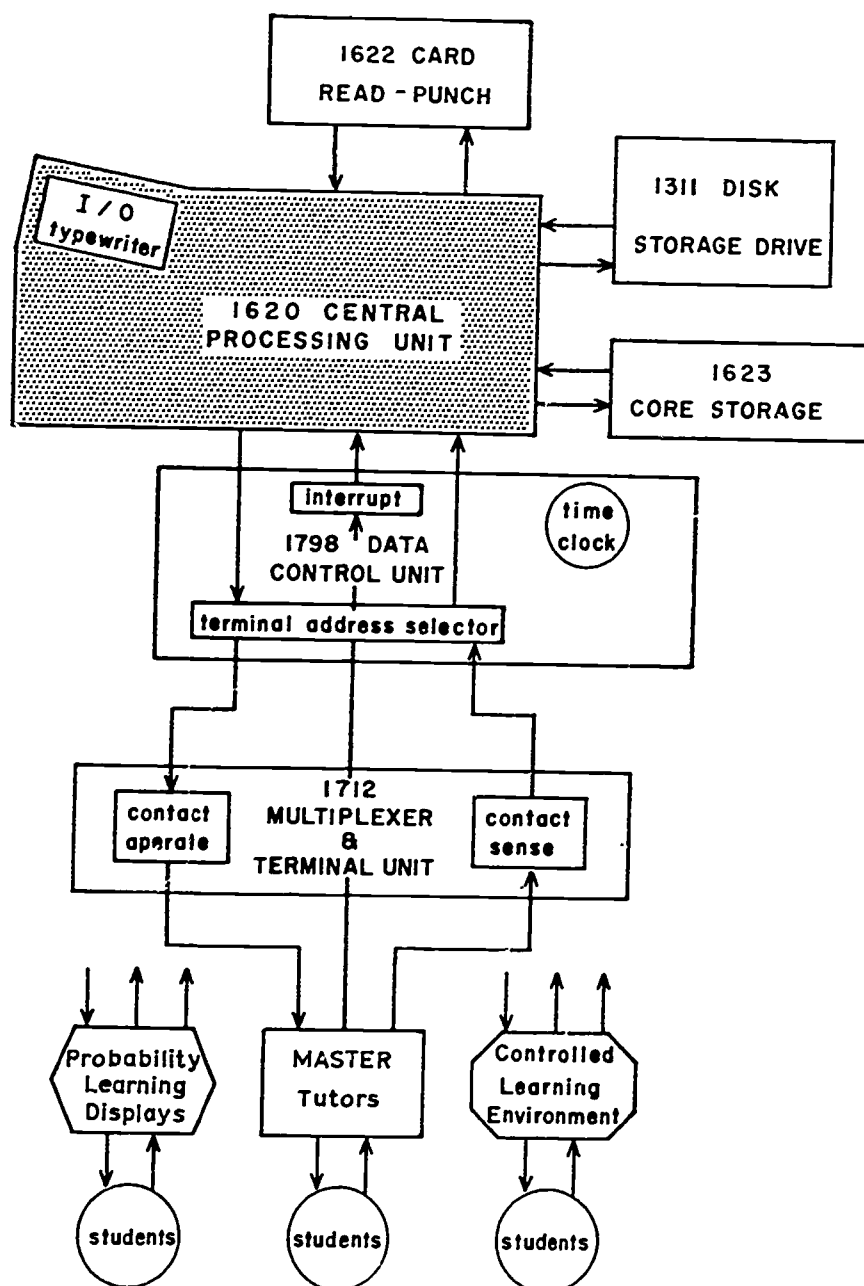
1622 CARD
READ - PUNCH

I / O
typewriter

1311 DISK
STORAGE DRIVE

1620 CENTRAL
PROCESSING UNIT

1623
CORE STORAGE

interrupt

time
clock

1798 DATA
CONTROL UNIT

terminal address selector

1712
MULTIPLEXER
&
TERMINAL UNIT

contact
aperate

contact
sense

Probability
Learning
Displays

MASTER
Tutors

Controlled
Learning
Environment

students

students

students